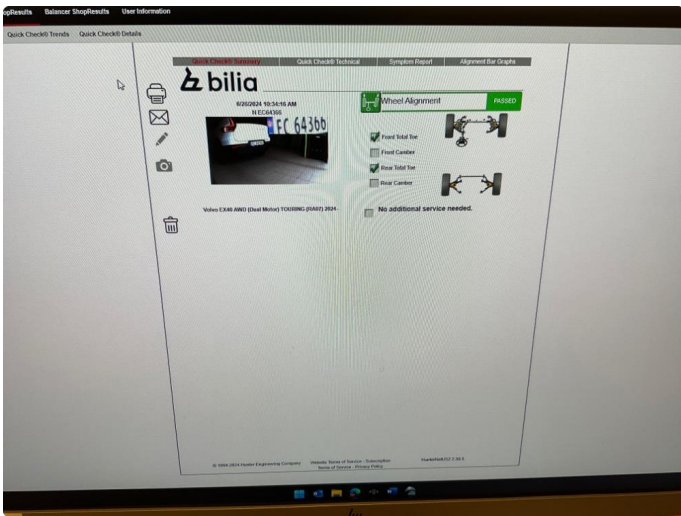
opResults Balancer ShopResults User Information

Quick Check® Trends Quick Check® Details

Quick Check® Summary Quick Check® Technical Symptom Report Alignment Bar Graphs

bilia

6/20/2024 10:34:16 AM
N EC64366

EC 643bb

Wheel Alignment PASSED

Front Total Toe

Front Camber

Rear Total Toe

Rear Camber

Volvo EX40 AWD (Dual Motor) TOURING (XA02) 2024...

No additional service needed.

© 1994-2024 Hunter Engineering Company Website Terms of Service - Subscription Terms of Service - Privacy Policy HunterNet2 2.30.1